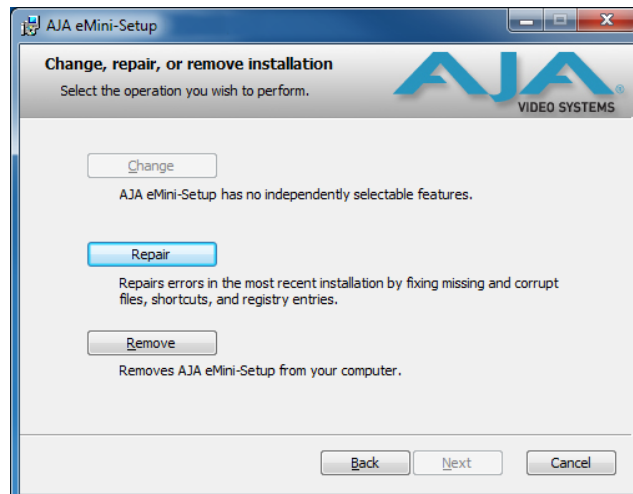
AJA eMini-Setup

Change, repair, or remove installation

Select the operation you wish to perform.

AJA VIDEO SYSTEMS

Change

AJA eMini-Setup has no independently selectable features.

Repair

Repairs errors in the most recent installation by fixing missing and corrupt files, shortcuts, and registry entries.

Remove

Removes AJA eMini-Setup from your computer.

Back Next Cancel